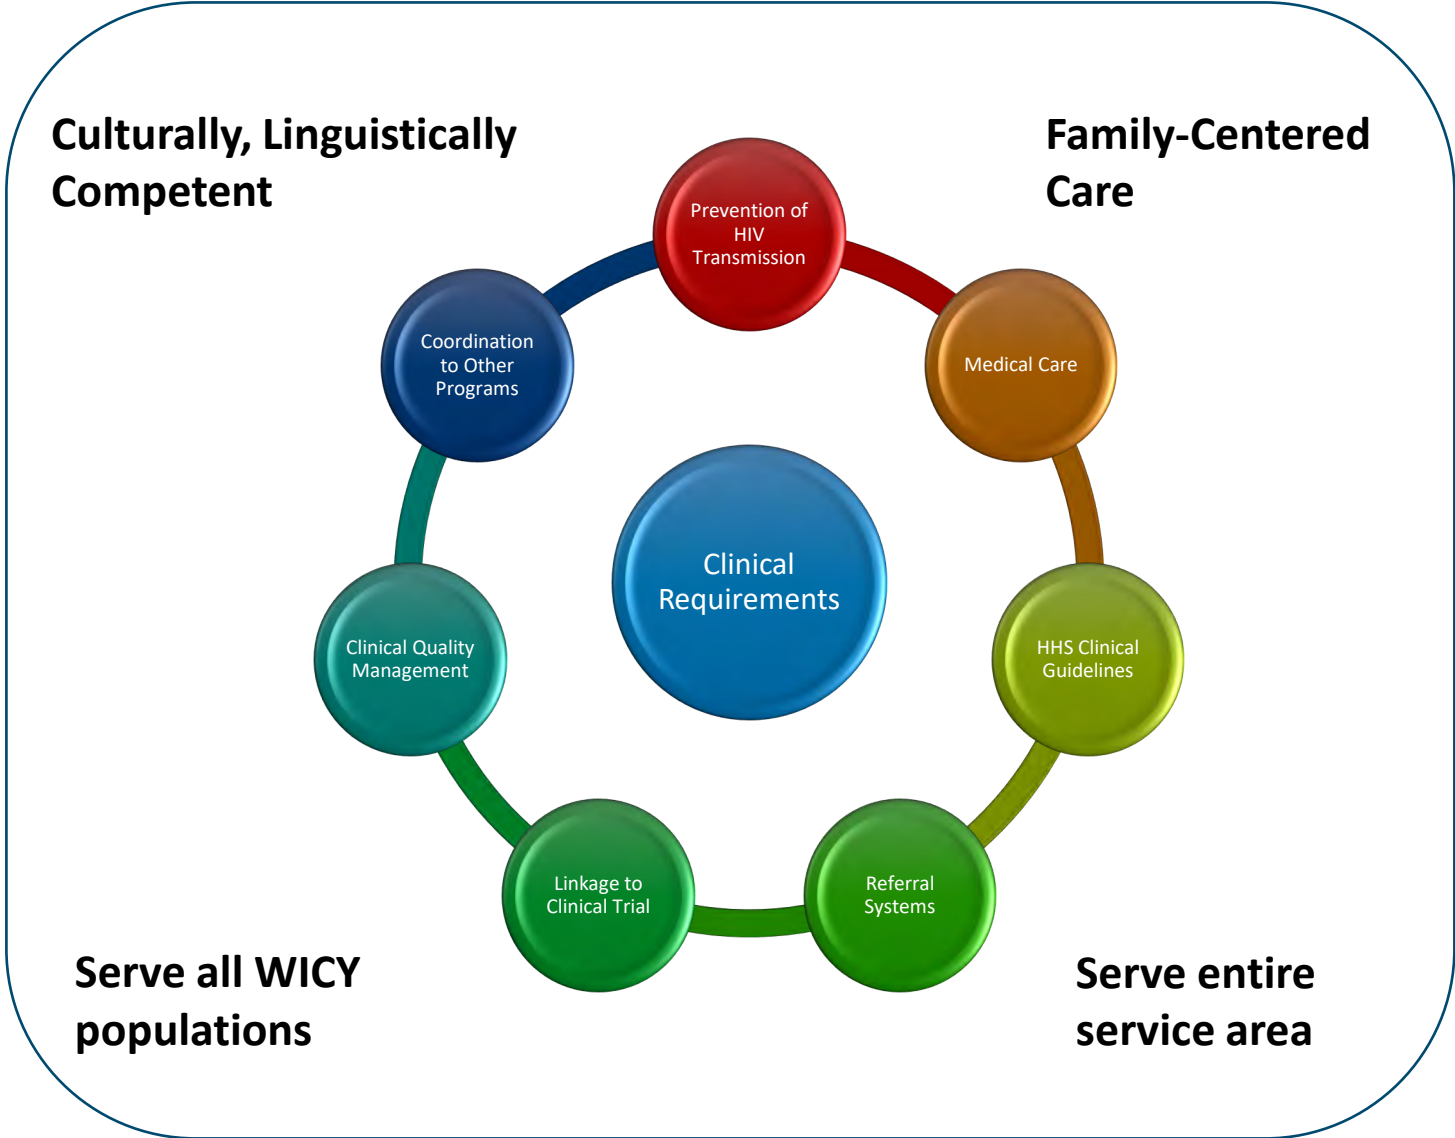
Culturally, Linguistically Competent

Family-Centered Care

Prevention of HIV Transmission

Coordination to Other Programs

Medical Care

Clinical Requirements

Clinical Quality Management

HHS Clinical Guidelines

Linkage to Clinical Trial

Referral Systems

Serve all WICY populations

Serve entire service area